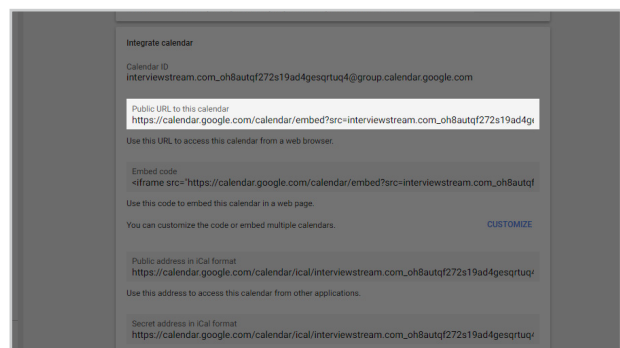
Integrate calendar

Calendar ID
interviewstream.com_oh8autqf272s19ad4gesqrtuq4@group.calendar.google.com

Public URL to this calendar
https://calendar.google.com/calendar/embed?src=interviewstream.com_oh8autqf272s19ad4g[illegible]

Use this URL to access this calendar from a web browser.

Embed code
<iframe src="https://calendar.google.com/calendar/embed?src=interviewstream.com_oh8autqf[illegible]

Use this code to embed this calendar in a web page.

You can customize the code or embed multiple calendars.

CUSTOMIZE

Public address in iCal format
https://calendar.google.com/calendar/ical/interviewstream.com_oh8autqf272s19ad4gesqrtuq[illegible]

Use this address to access this calendar from other applications.

Secret address in iCal format
https://calendar.google.com/calendar/ical/interviewstream.com_oh8autqf272s19ad4gesqrtuq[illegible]